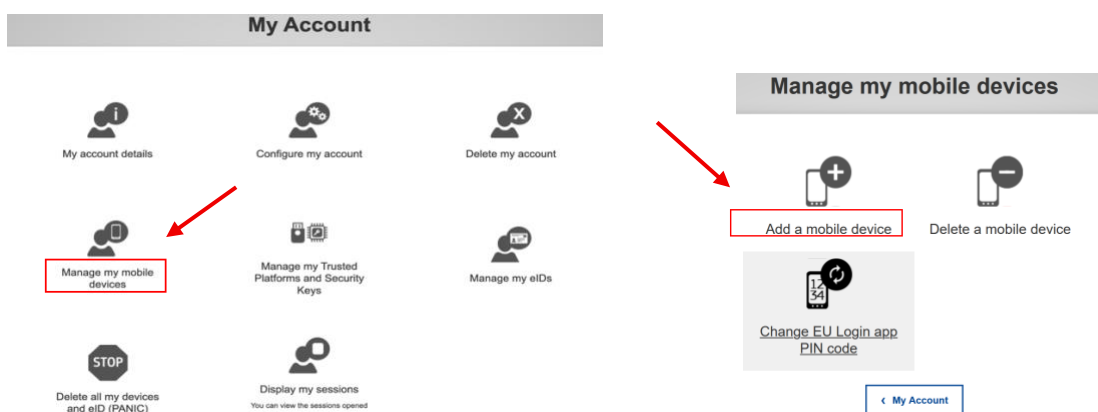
My Account

My account details

Configure my account

Delete my account

Manage my mobile devices

Manage my Trusted Platforms and Security Keys

Manage my eIDs

STOP

Delete all my devices and eID (PANIC)

Display my sessions

You can view the sessions opened

Manage my mobile devices

Add a mobile device

Delete a mobile device

1 2 3 4

Change EU Login app PIN code

‹ My Account